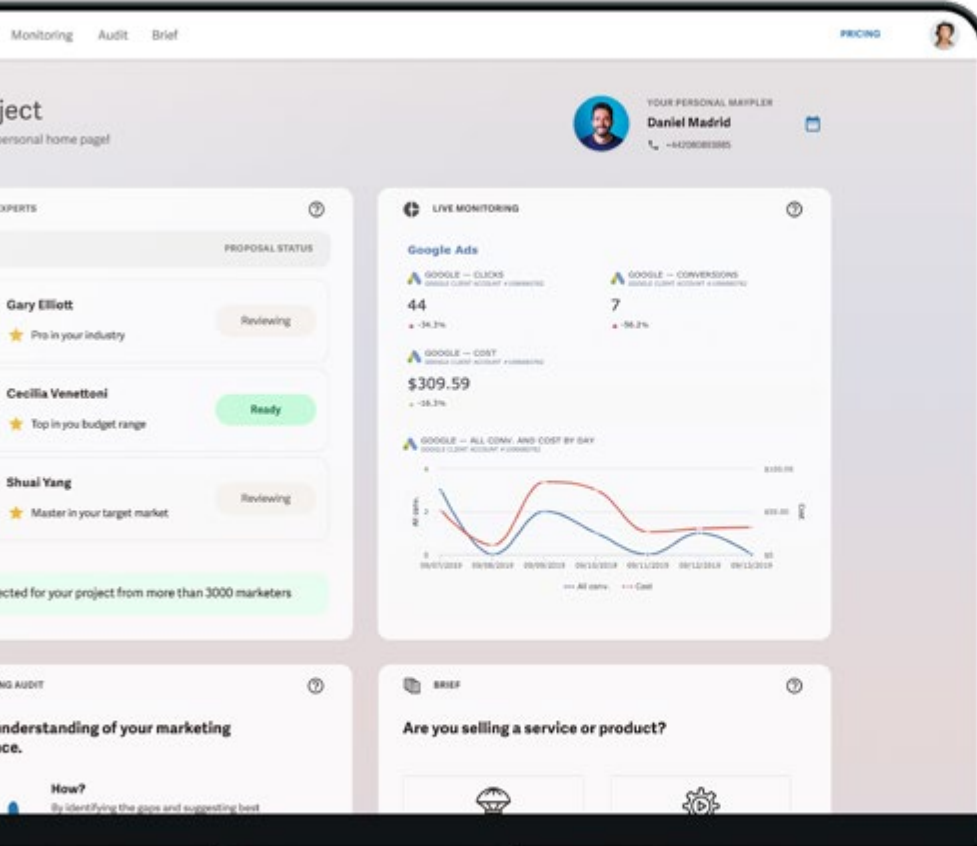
Monitoring Audit Brief

PRICING

ject
personal home page!

YOUR PERSONAL MAYPLER
Daniel Madrid
+442080803885

EXPERTS

PROPOSAL STATUS

Gary Elliott
Pro in your industry
Reviewing

Cecilia Venettoni
Top in you budget range
Ready

Shuai Yang
Master in your target market
Reviewing

cted for your project from more than 3000 marketers

LIVE MONITORING

Google Ads

GOOGLE — CLICKS
44
-34.3%

GOOGLE — CONVERSIONS
7
-56.2%

GOOGLE — COST
$309.59
-18.3%

GOOGLE — ALL CONV. AND COST BY DAY

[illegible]

--- All conv. --- Cost

NG AUDIT

nderstanding of your marketing ce.

How?
By identifying the gaps and suggesting best

BRIEF

Are you selling a service or product?